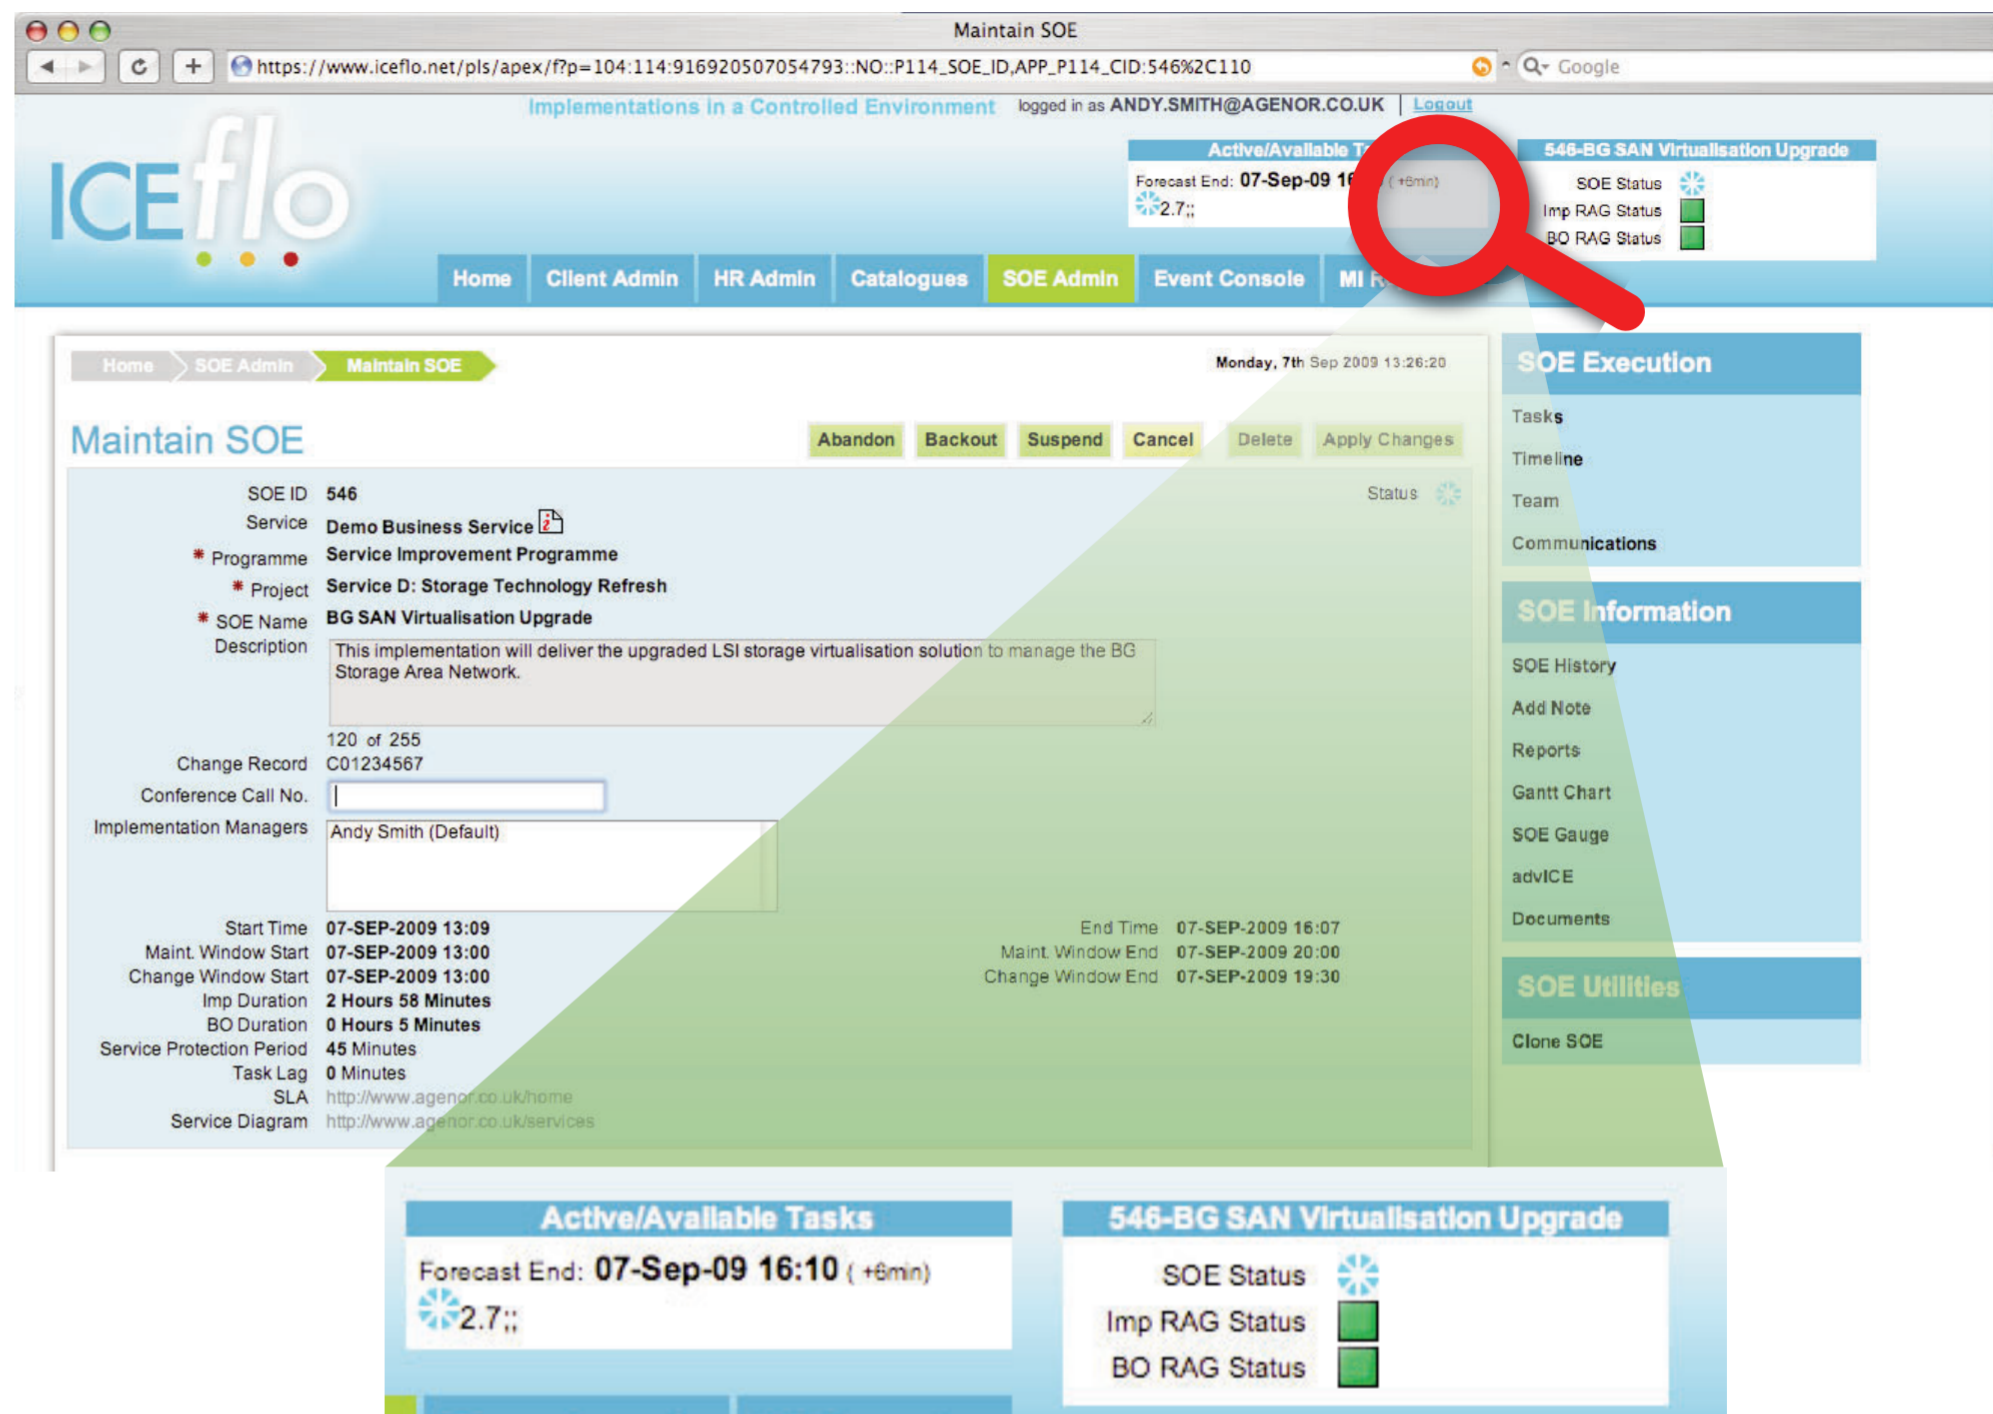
Maintain SOE

https://www.iceflo.net/pls/apex/f?p=104:114:916920507054793::NO::P114_SOE_ID,APP_P114_CID:546%2C110

Google

Implementations in a Controlled Environment logged in as ANDY.SMITH@AGENOR.CO.UK | Logout

ICEflo

Active/Available T

Forecast End: 07-Sep-09 16 ( +6min)
2.7;;

546-BG SAN Virtualisation Upgrade

SOE Status
Imp RAG Status
BO RAG Status

Home | Client Admin | HR Admin | Catalogues | SOE Admin | Event Console | MI R

Home > SOE Admin > Maintain SOE

Monday, 7th Sep 2009 13:26:20

Maintain SOE

Abandon | Backout | Suspend | Cancel | Delete | Apply Changes

SOE ID 546
Service Demo Business Service
* Programme Service Improvement Programme
* Project Service D: Storage Technology Refresh
* SOE Name BG SAN Virtualisation Upgrade
Description This implementation will deliver the upgraded LSI storage virtualisation solution to manage the BG Storage Area Network.
120 of 255
Change Record C01234567
Conference Call No.
Implementation Managers Andy Smith (Default)

Status

Start Time 07-SEP-2009 13:09
Maint. Window Start 07-SEP-2009 13:00
Change Window Start 07-SEP-2009 13:00
Imp Duration 2 Hours 58 Minutes
BO Duration 0 Hours 5 Minutes
Service Protection Period 45 Minutes
Task Lag 0 Minutes
SLA http://www.agenor.co.uk/home
Service Diagram http://www.agenor.co.uk/services

End Time 07-SEP-2009 16:07
Maint. Window End 07-SEP-2009 20:00
Change Window End 07-SEP-2009 19:30

SOE Execution
Tasks
Timeline
Team
Communications

SOE Information
SOE History
Add Note
Reports
Gantt Chart
SOE Gauge
advICE
Documents

SOE Utilities
Clone SOE

Active/Available Tasks
Forecast End: 07-Sep-09 16:10 ( +6min)
2.7;;

546-BG SAN Virtualisation Upgrade
SOE Status
Imp RAG Status
BO RAG Status